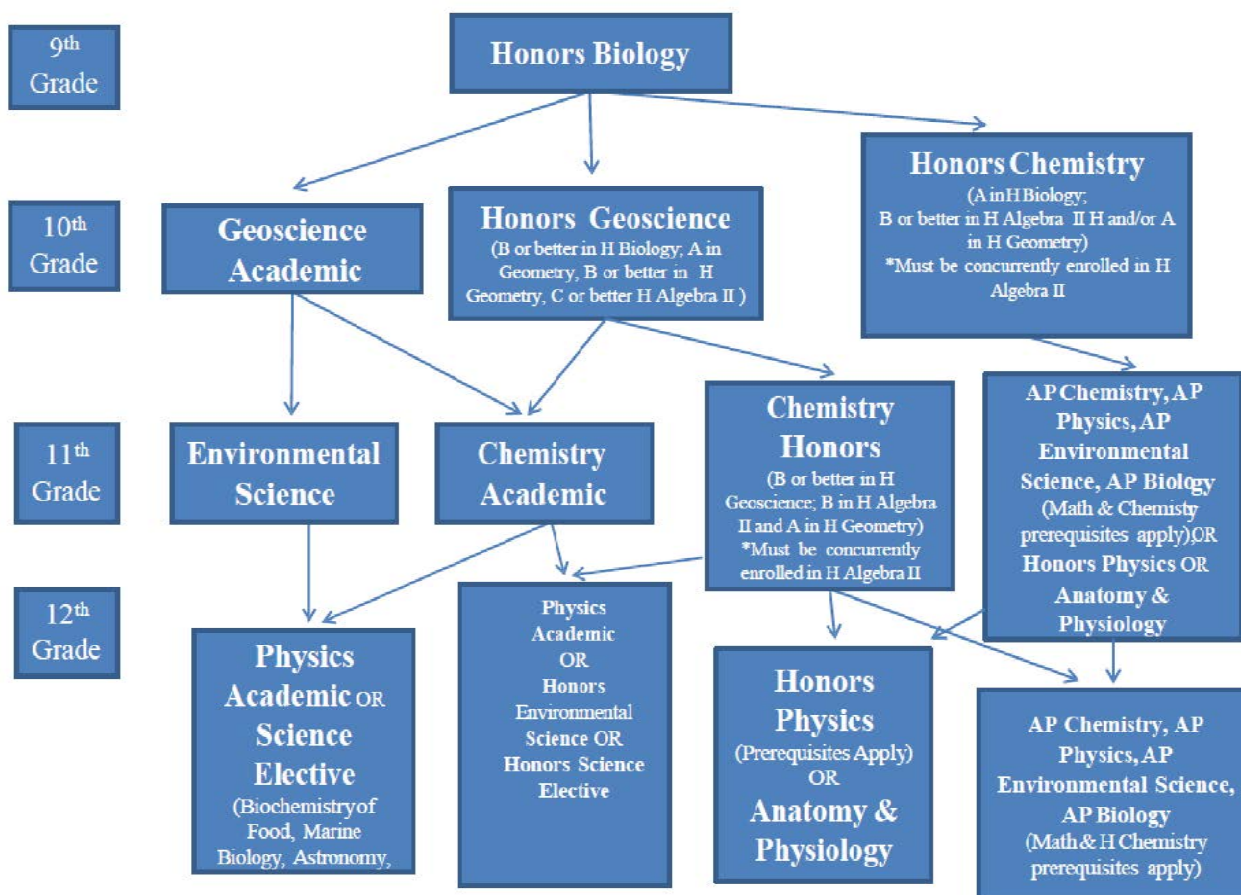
9th Grade

Honors Biology

10th Grade

Geoscience Academic

Honors Geoscience
(B or better in H Biology; A in Geometry, B or better in H Geometry, C or better H Algebra II )

Honors Chemistry
(A in H Biology; B or better in H Algebra II H and/or A in H Geometry)
*Must be concurrently enrolled in H Algebra II

11th Grade

Environmental Science

Chemistry Academic

Chemistry Honors
(B or better in H Geoscience; B in H Algebra II and A in H Geometry)
*Must be concurrently enrolled in H Algebra II

AP Chemistry, AP Physics, AP Environmental Science, AP Biology (Math & Chemisty prerequisites apply) OR Honors Physics OR Anatomy & Physiology

12th Grade

Physics Academic OR Science Elective (Biochemistry of Food, Marine Biology, Astronomy,

Physics Academic OR Honors Environmental Science OR Honors Science Elective

Honors Physics (Prerequisites Apply) OR Anatomy & Physiology

AP Chemistry, AP Physics, AP Environmental Science, AP Biology (Math & H Chemistry prerequisites apply)